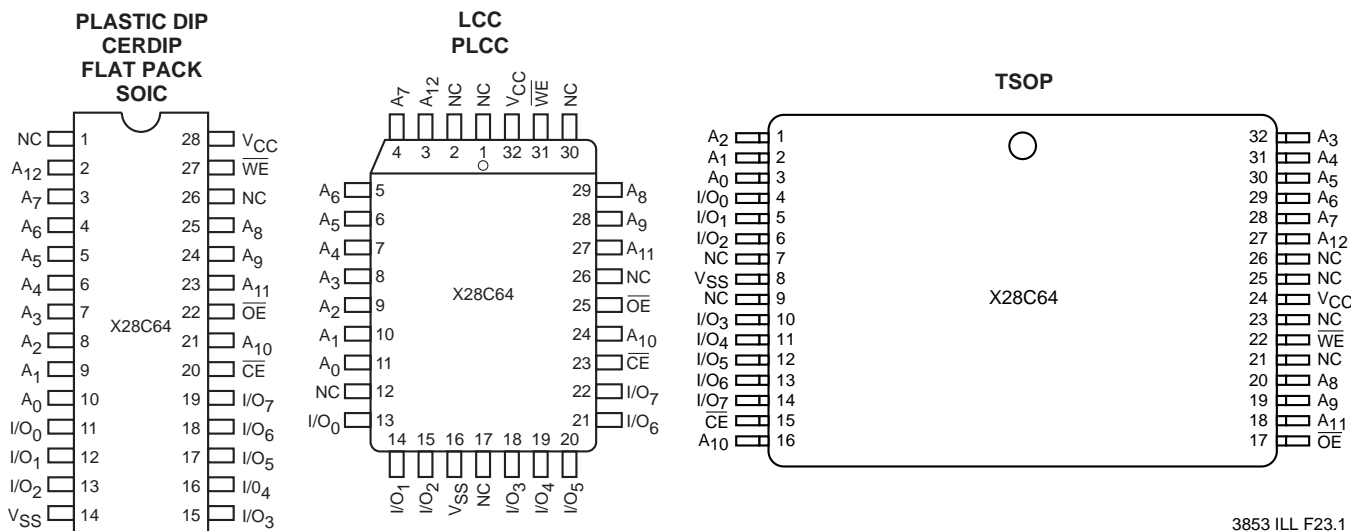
PLASTIC DIP
CERDIP
FLAT PACK
SOIC

NC 1
$A_{12}$ 2
$A_7$ 3
$A_6$ 4
$A_5$ 5
$A_4$ 6
$A_3$ 7
$A_2$ 8
$A_1$ 9
$A_0$ 10
$I/O_0$ 11
$I/O_1$ 12
$I/O_2$ 13
$V_{SS}$ 14

28 $V_{CC}$
27 $\overline{WE}$
26 NC
25 $A_8$
24 $A_9$
23 $A_{11}$
22 $\overline{OE}$
21 $A_{10}$
20 $\overline{CE}$
19 $I/O_7$
18 $I/O_6$
17 $I/O_5$
16 $I/O_4$
15 $I/O_3$

X28C64

LCC
PLCC

$A_7$ $A_{12}$ NC NC $V_{CC}$ $\overline{WE}$ NC
4 3 2 1 32 31 30

$A_6$ 5
$A_5$ 6
$A_4$ 7
$A_3$ 8
$A_2$ 9
$A_1$ 10
$A_0$ 11
NC 12
$I/O_0$ 13

29 $A_8$
28 $A_9$
27 $A_{11}$
26 NC
25 $\overline{OE}$
24 $A_{10}$
23 $\overline{CE}$
22 $I/O_7$
21 $I/O_6$

X28C64

14 15 16 17 18 19 20
$I/O_1$ $I/O_2$ $V_{SS}$ NC $I/O_3$ $I/O_4$ $I/O_5$

TSOP

$A_2$ 1
$A_1$ 2
$A_0$ 3
$I/O_0$ 4
$I/O_1$ 5
$I/O_2$ 6
NC 7
$V_{SS}$ 8
NC 9
$I/O_3$ 10
$I/O_4$ 11
$I/O_5$ 12
$I/O_6$ 13
$I/O_7$ 14
$\overline{CE}$ 15
$A_{10}$ 16

32 $A_3$
31 $A_4$
30 $A_5$
29 $A_6$
28 $A_7$
27 $A_{12}$
26 NC
25 NC
24 $V_{CC}$
23 NC
22 $\overline{WE}$
21 NC
20 $A_8$
19 $A_9$
18 $A_{11}$
17 $\overline{OE}$

X28C64

3853 ILL F23.1